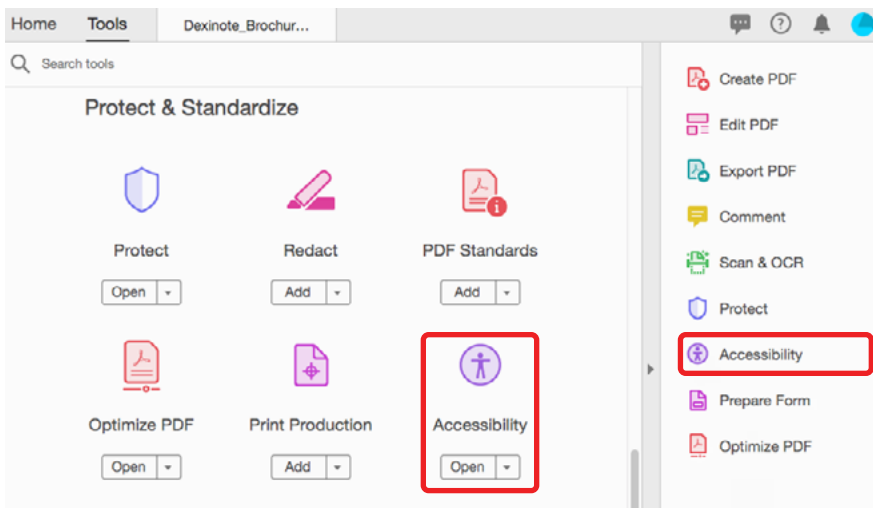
Home Tools Dexinote_Brochur...

Search tools

Protect & Standardize

Protect
Open

Redact
Add

PDF Standards
Add

Optimize PDF
Open

Print Production
Add

Accessibility
Open

Create PDF
Edit PDF
Export PDF
Comment
Scan & OCR
Protect
Accessibility
Prepare Form
Optimize PDF